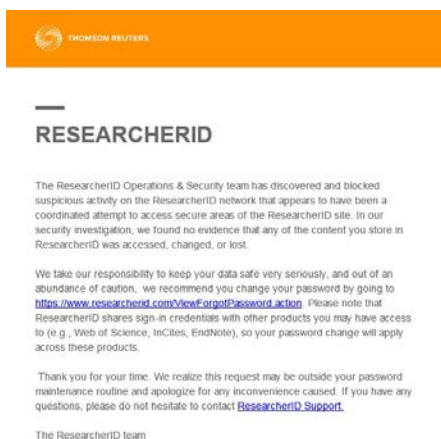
THOMSON REUTERS

RESEARCHERID

The ResearcherID Operations & Security team has discovered and blocked suspicious activity on the ResearcherID network that appears to have been a coordinated attempt to access secure areas of the ResearcherID site. In our security investigation, we found no evidence that any of the content you store in ResearcherID was accessed, changed, or lost.

We take our responsibility to keep your data safe very seriously, and out of an abundance of caution, we recommend you change your password by going to https://www.researcherid.com/ViewForgotPassword.action. Please note that ResearcherID shares sign-in credentials with other products you may have access to (e.g., Web of Science, InCites, EndNote), so your password change will apply across these products.

Thank you for your time. We realize this request may be outside your password maintenance routine and apologize for any inconvenience caused. If you have any questions, please do not hesitate to contact ResearcherID Support.

The ResearcherID team